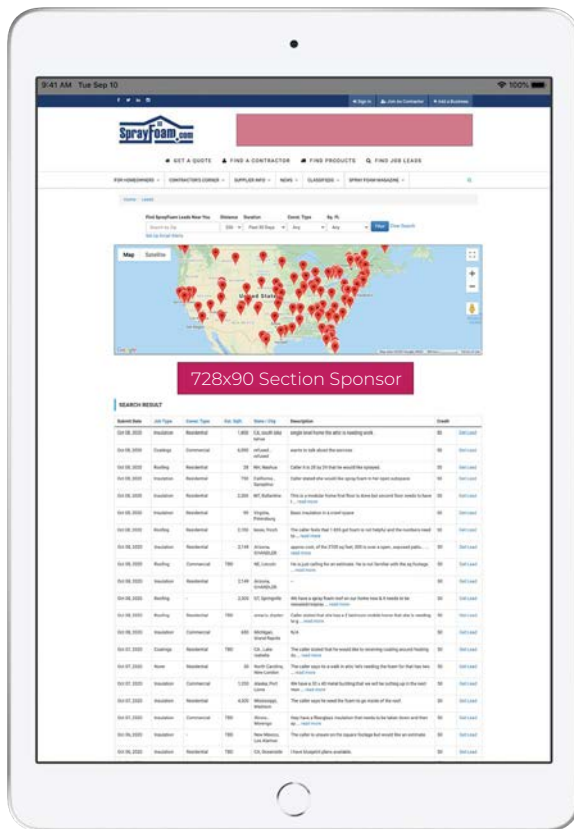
9:41 AM Tue Sep 10

100%

SprayFoam.com

GET A QUOTE FIND A CONTRACTOR FIND PRODUCTS FIND JOB LEADS

FOR HOMEOWNERS CONTRACTORS CORNER SUPPLIER INFO NEWS CLASSIFIEDS SPRAY FOAM MAGAZINE

Map Satellite

United States

728x90 Section Sponsor

SEARCH RESULT

| Submit Date | Job Type | Const. Type | Est. SqFt | State / City | Description | Credit | |
|---|---|---|---|---|---|---|---|
| Oct 08, 2020 | Insulation | Residential | 1,800 | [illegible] | single level home the attic is needing work | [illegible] | Get Lead |
| Oct 08, 2020 | Coatings | Commercial | 6,000 | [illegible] | wants to talk about the services | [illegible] | Get Lead |
| Oct 08, 2020 | Roofing | Residential | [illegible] | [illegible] | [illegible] | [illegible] | Get Lead |
| Oct 08, 2020 | Insulation | Residential | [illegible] | California | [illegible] | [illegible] | Get Lead |
| Oct 08, 2020 | Insulation | Residential | 2,000 | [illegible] | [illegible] | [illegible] | Get Lead |
| Oct 08, 2020 | Insulation | Residential | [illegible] | Virginia | Basic insulation in a crawl space | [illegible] | Get Lead |
| Oct 08, 2020 | Roofing | Residential | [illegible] | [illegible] | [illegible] | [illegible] | Get Lead |
| Oct 08, 2020 | Insulation | Residential | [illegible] | Arizona | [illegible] | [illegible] | Get Lead |
| Oct 08, 2020 | Roofing | Commercial | TBD | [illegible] | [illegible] | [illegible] | Get Lead |
| Oct 08, 2020 | Insulation | Residential | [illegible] | Arizona | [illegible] | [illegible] | Get Lead |
| Oct 08, 2020 | Roofing | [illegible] | 2,500 | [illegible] | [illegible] | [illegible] | Get Lead |
| Oct 08, 2020 | Roofing | Residential | TBD | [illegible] | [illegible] | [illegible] | Get Lead |
| Oct 08, 2020 | Insulation | Commercial | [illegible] | Michigan | N/A | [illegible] | Get Lead |
| Oct 07, 2020 | Coatings | Residential | TBD | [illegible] | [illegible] | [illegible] | Get Lead |
| Oct 07, 2020 | Home | Residential | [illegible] | North Carolina | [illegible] | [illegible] | Get Lead |
| Oct 07, 2020 | Insulation | Commercial | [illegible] | Alaska | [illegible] | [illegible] | Get Lead |
| Oct 07, 2020 | Insulation | Residential | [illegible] | Mississippi | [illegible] | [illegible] | Get Lead |
| Oct 07, 2020 | Insulation | Commercial | TBD | Illinois | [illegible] | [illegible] | Get Lead |
| Oct 06, 2020 | Insulation | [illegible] | TBD | New Mexico | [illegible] | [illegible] | Get Lead |
| Oct 06, 2020 | Insulation | Residential | TBD | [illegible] | I have blueprint plans available. | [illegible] | Get Lead |